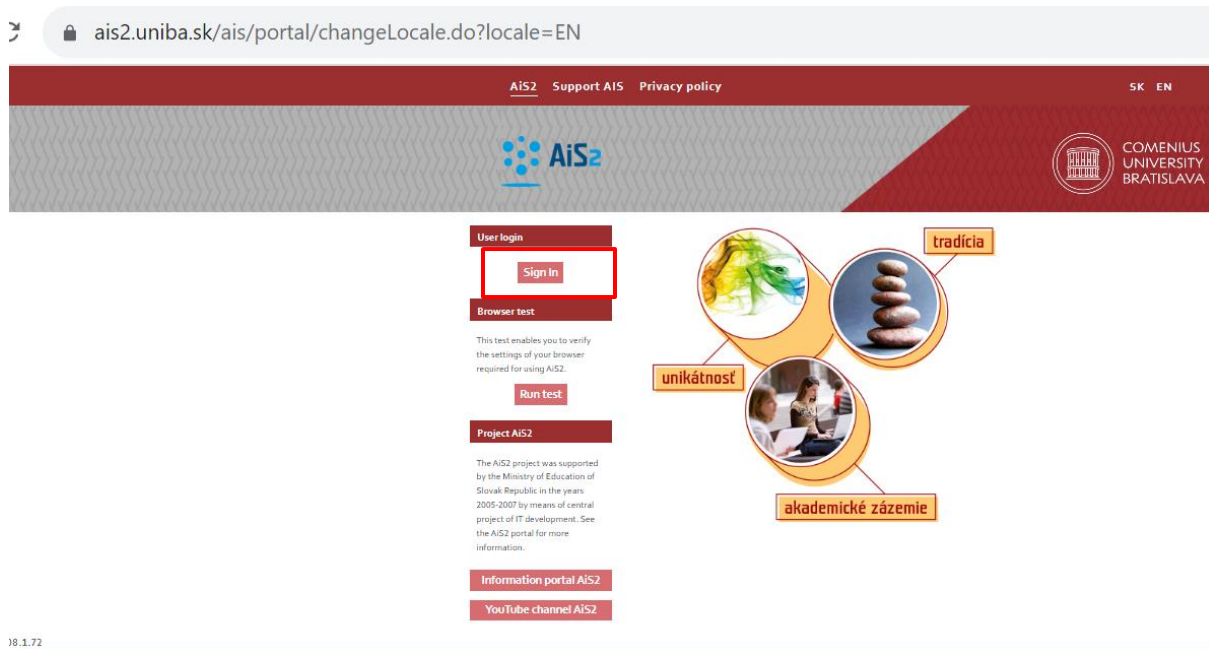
ais2.uniba.sk/ais/portal/changeLocale.do?locale=EN

AiS2 Support AIS Privacy policy

SK EN

AiS2

COMENIUS UNIVERSITY BRATISLAVA

User login

Sign In

Browser test

This test enables you to verify the settings of your browser required for using AiS2.

Run test

Project AiS2

The AiS2 project was supported by the Ministry of Education of Slovak Republic in the years 2005-2007 by means of central project of IT development. See the AiS2 portal for more information.

Information portal AiS2

YouTube channel AiS2

tradícia

unikátnosť

akademické zázemie

)8.1.72